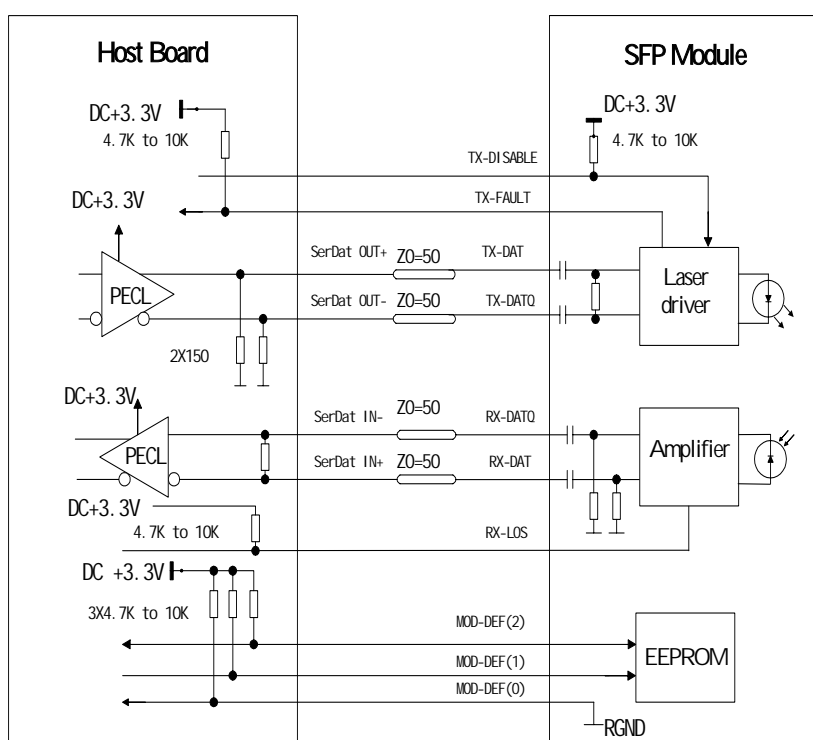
Host Board

SFP Module

DC+3.3V
4.7K to 10K

DC+3.3V
4.7K to 10K

TX-DISABLE

DC+3.3V

TX-FAULT

SerDat OUT+ Z0=50 TX-DAT

PECL

Laser driver

SerDat OUT- Z0=50 TX-DATQ

2X150

DC+3.3V

SerDat IN- Z0=50 RX-DATQ

PECL

Amplifier

SerDat IN+ Z0=50 RX-DAT

DC+3.3V
4.7K to 10K

RX-LOS

DC +3.3V

3X4.7K to 10K

MOD-DEF(2)

EEPROM

MOD-DEF(1)

MOD-DEF(0)

RGND